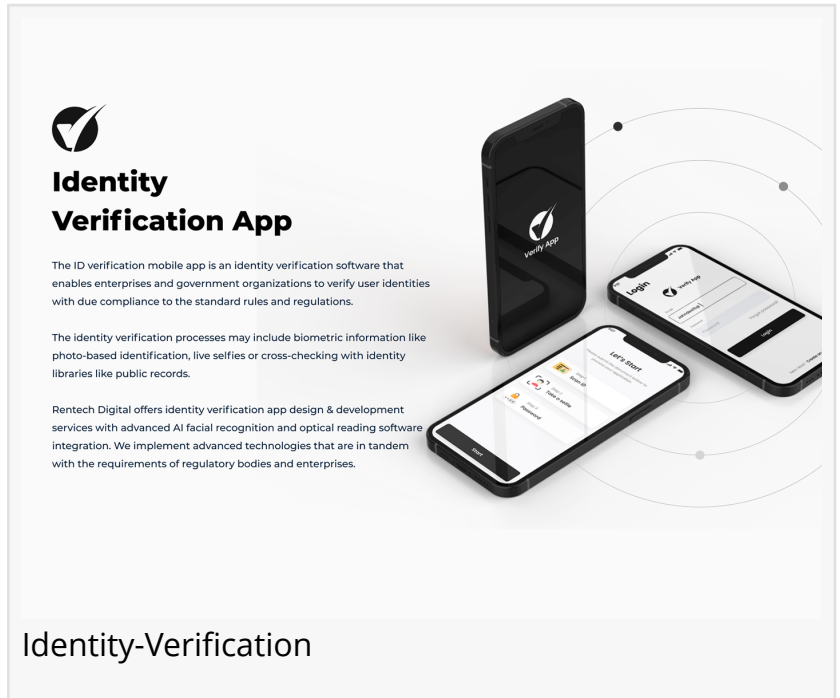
Identity Verification App

The ID verification mobile app is an identity verification software that enables enterprises and government organizations to verify user identities with due compliance to the standard rules and regulations.

The identity verification processes may include biometric information like photo-based identification, live selfies or cross-checking with identity libraries like public records.

Rentech Digital offers identity verification app design & development services with advanced AI facial recognition and optical reading software integration. We implement advanced technologies that are in tandem with the requirements of regulatory bodies and enterprises.

Verify App

Login

Verify App

Login

Let's Start

Take a selfie

Start

Identity-Verification